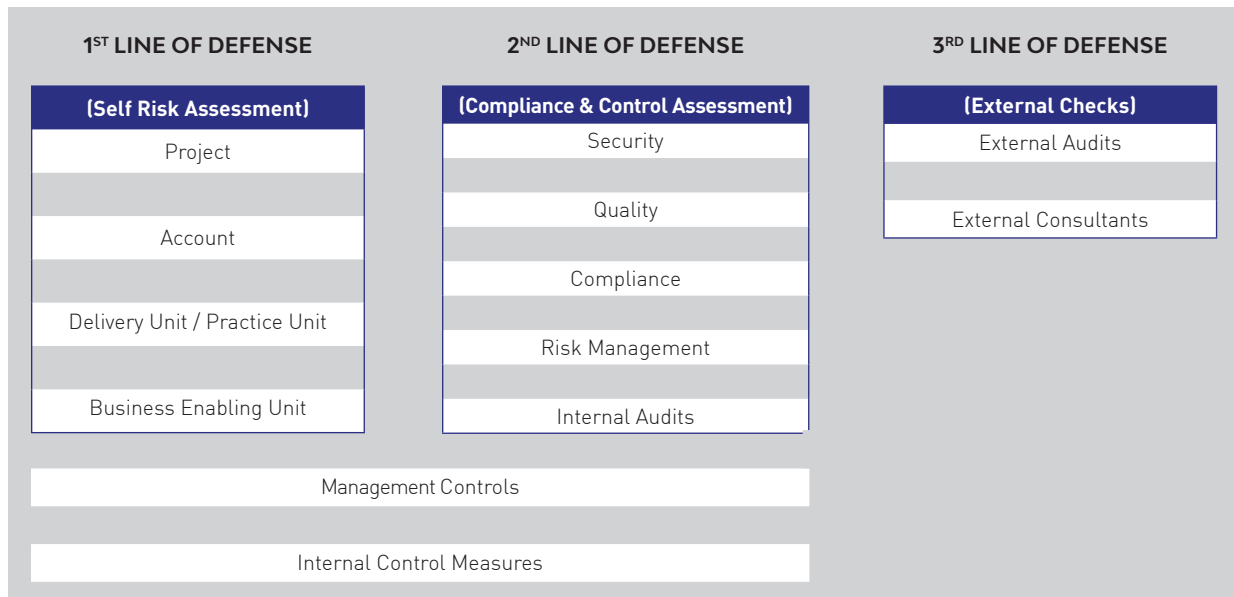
1ST LINE OF DEFENSE

(Self Risk Assessment)

Project

Account

Delivery Unit / Practice Unit

Business Enabling Unit

2ND LINE OF DEFENSE

(Compliance & Control Assessment)

Security

Quality

Compliance

Risk Management

Internal Audits

3RD LINE OF DEFENSE

(External Checks)

External Audits

External Consultants

Management Controls

Internal Control Measures